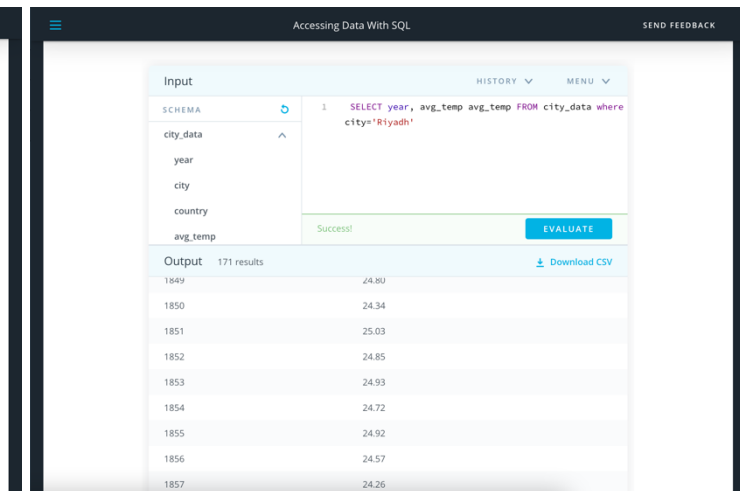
Accessing Data With SQL

SEND FEEDBACK

Input

HISTORY

MENU

SCHEMA

city_data

year

city

country

avg_temp

1 SELECT year, avg_temp avg_temp FROM city_data where city='Riyadh'

Success!

EVALUATE

Output 171 results

Download CSV

| | |
|---|---|
| 1849 | 24.80 |
| 1850 | 24.34 |
| 1851 | 25.03 |
| 1852 | 24.85 |
| 1853 | 24.93 |
| 1854 | 24.72 |
| 1855 | 24.92 |
| 1856 | 24.57 |
| 1857 | 24.26 |